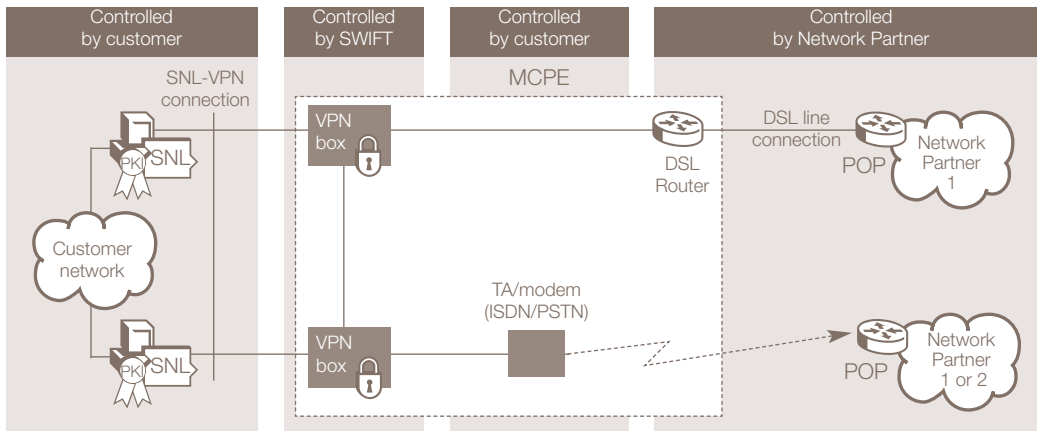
Controlled by customer

Controlled by SWIFT

Controlled by customer

Controlled by Network Partner

SNL-VPN connection

MCPE

VPN box

DSL line connection

PKI SNL

DSL Router

POP

Network Partner 1

Customer network

TA/modem (ISDN/PSTN)

VPN box

PKI SNL

POP

Network Partner 1 or 2